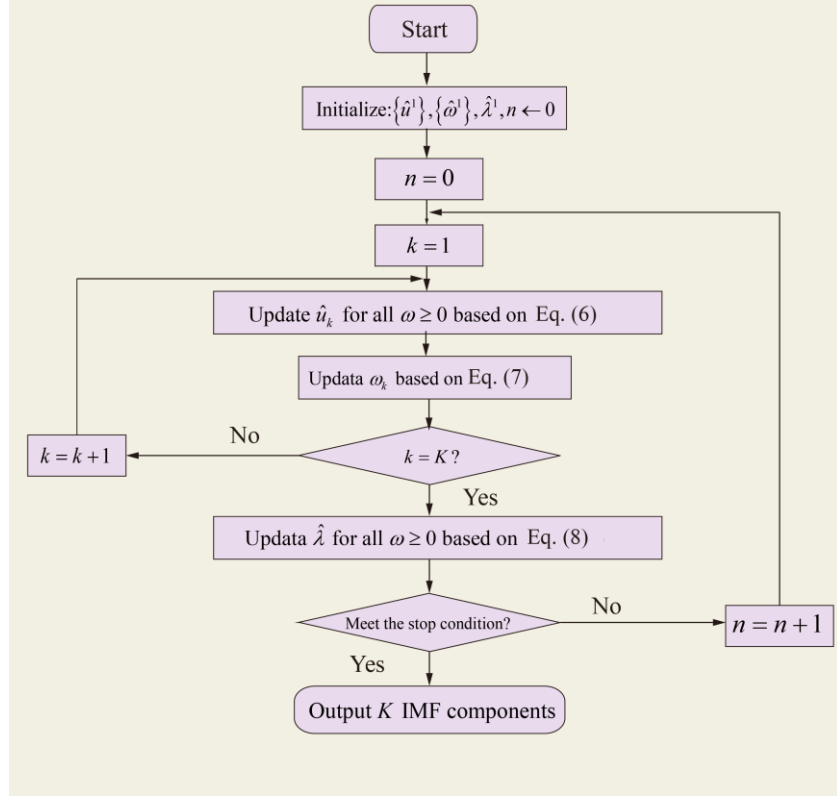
Start

Initialize: $\{\hat{u}^1\}, \{\hat{\omega}^1\}, \hat{\lambda}^1, n \leftarrow 0$

$n = 0$

$k = 1$

Update $\hat{u}_k$ for all $\omega \geq 0$ based on Eq. (6)

Updata $\omega_k$ based on Eq. (7)

$k = K$?

No

$k = k + 1$

Yes

Updata $\hat{\lambda}$ for all $\omega \geq 0$ based on Eq. (8)

Meet the stop condition?

No

$n = n + 1$

Yes

Output $K$ IMF components